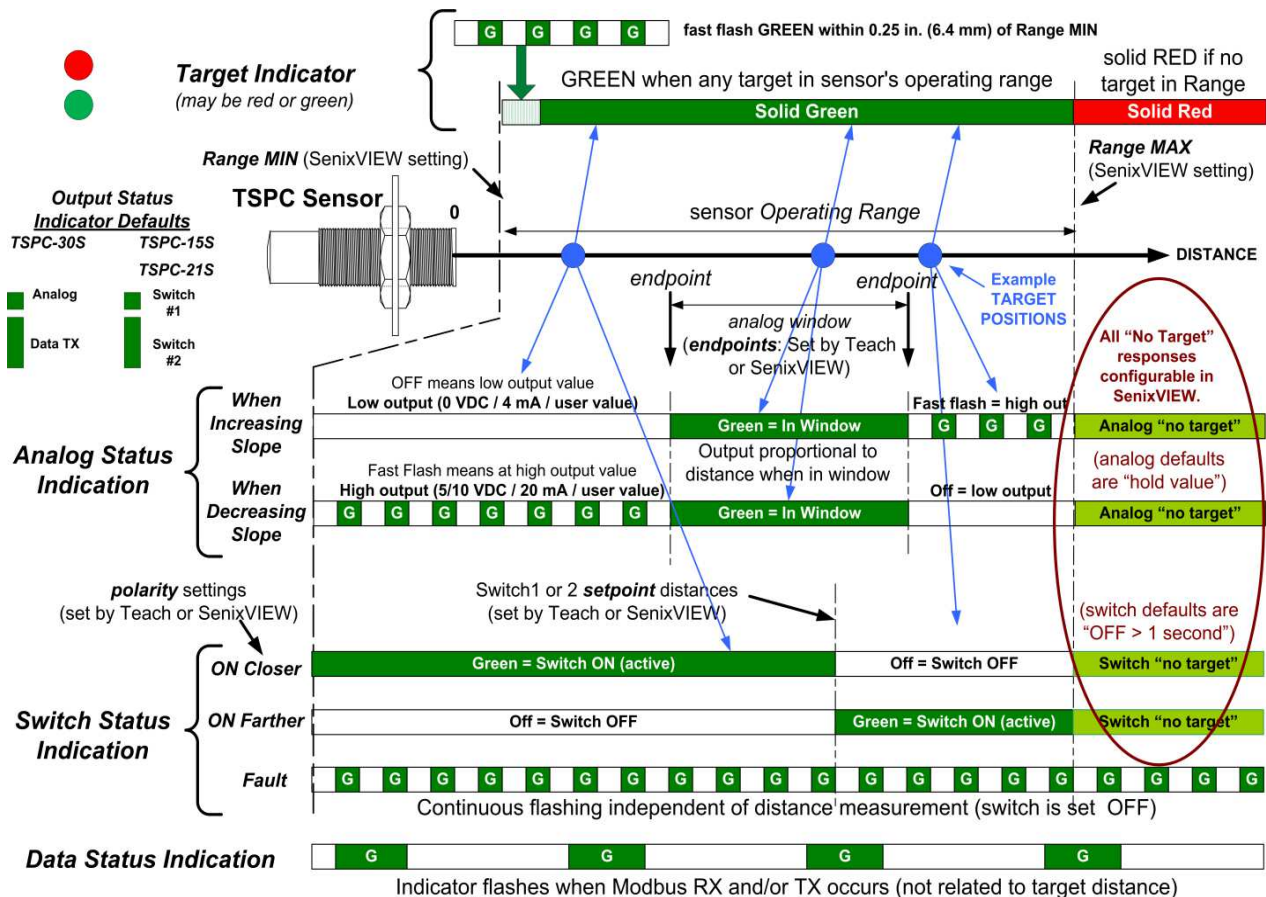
G G G G fast flash GREEN within 0.25 in. (6.4 mm) of Range MIN

Target Indicator
(may be red or green)

GREEN when any target in sensor's operating range

solid RED if no target in Range

Solid Green

Solid Red

Range MIN (SenixVIEW setting)

Range MAX
(SenixVIEW setting)

Output Status
Indicator Defaults

TSPC-30S

TSPC-15S

TSPC-21S

Analog

Data TX

Switch #1

Switch #2

TSPC Sensor

0

sensor Operating Range

DISTANCE

endpoint

endpoint

Example TARGET POSITIONS

analog window
(endpoints: Set by Teach or SenixVIEW)

All "No Target" responses configurable in SenixVIEW.

Analog Status Indication

When Increasing Slope

OFF means low output value
Low output (0 VDC / 4 mA / user value)

Green = In Window

Fast flash = high out

G G G

Analog "no target"

Output proportional to distance when in window

(analog defaults are "hold value")

When Decreasing Slope

Fast Flash means at high output value
High output (5/10 VDC / 20 mA / user value)

G G G G G G G G

Green = In Window

Off = low output

Analog "no target"

polarity settings
(set by Teach or SenixVIEW)

Switch1 or 2 setpoint distances
(set by Teach or SenixVIEW)

(switch defaults are "OFF > 1 second")

Switch Status Indication

ON Closer

Green = Switch ON (active)

Off = Switch OFF

Switch "no target"

ON Farther

Off = Switch OFF

Green = Switch ON (active)

Switch "no target"

Fault

G G G G G G G G G G G G G G G G G G G G G G G G

Continuous flashing independent of distance measurement (switch is set OFF)

Data Status Indication

G G G G

Indicator flashes when Modbus RX and/or TX occurs (not related to target distance)